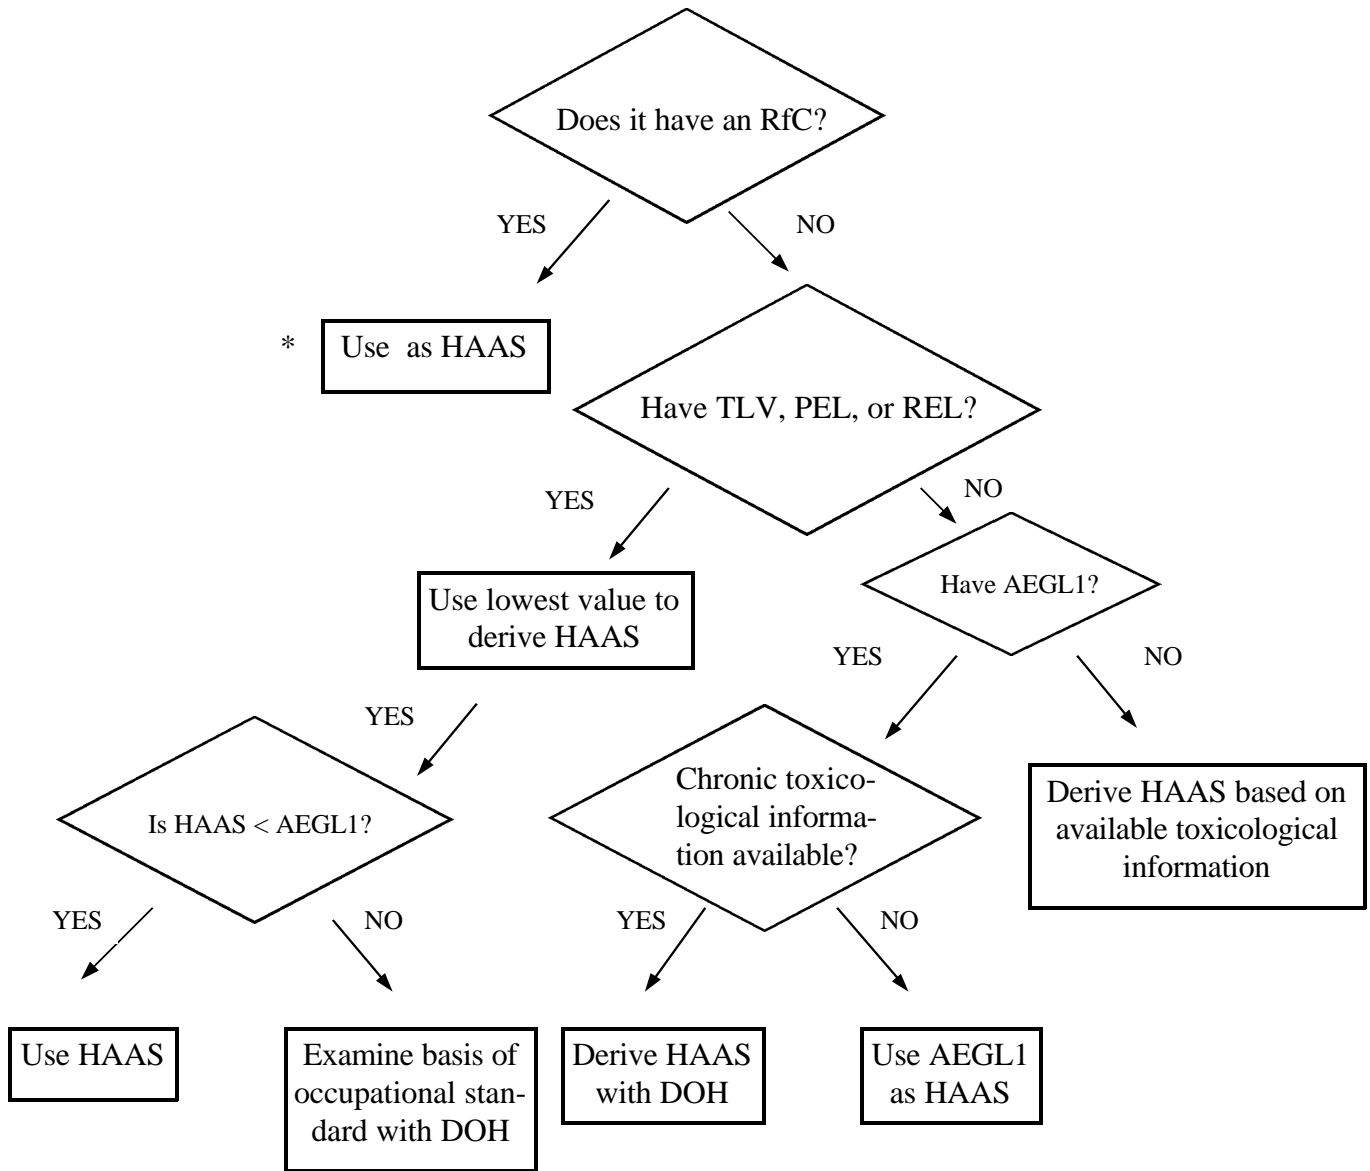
Does it have an RfC?

YES

NO

* Use as HAAS

Have TLV, PEL, or REL?

YES

NO

Use lowest value to derive HAAS

Have AEGL1?

YES

NO

YES

Is HAAS < AEGL1?

Chronic toxicological information available?

Derive HAAS based on available toxicological information

YES

NO

YES

NO

Use HAAS

Examine basis of occupational standard with DOH

Derive HAAS with DOH

Use AEGL1 as HAAS